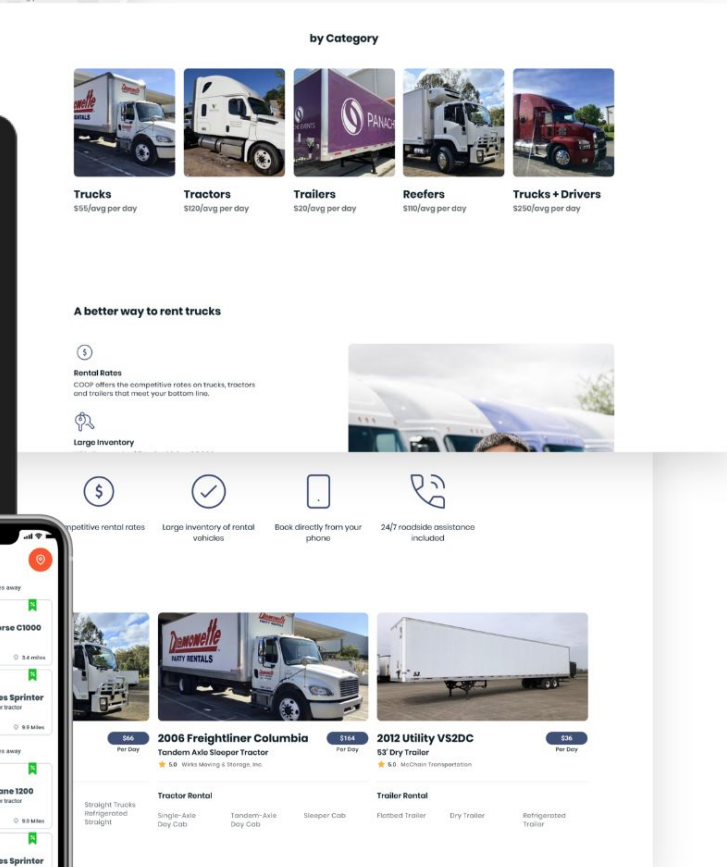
by Category

Trucks
$55/avg per day

Tractors
$120/avg per day

Trailers
$20/avg per day

Reefers
$110/avg per day

Trucks + Drivers
$250/avg per day

A better way to rent trucks

Rental Rates
COOP offers the competitive rates on trucks, tractors and trailers that meet your bottom line.

Large Inventory

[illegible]petitive rental rates

Large inventory of rental vehicles

Book directly from your phone

24/7 roadside assistance included

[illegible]s away

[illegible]rse C1000

3.4 miles

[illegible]es Sprinter
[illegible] tractor

9.0 Miles

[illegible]s away

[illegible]ane 1200
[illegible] tractor

9.0 Miles

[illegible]es Sprinter

$66
Per Day

2006 Freightliner Columbia
Tandem Axle Sleeper Tractor
5.0 Wirks Moving & Storage, Inc.

$164
Per Day

2012 Utility VS2DC
53' Dry Trailer
5.0 McChain Transportation

$36
Per Day

Straight Trucks
Refrigerated Straight

Tractor Rental
Single-Axle Day Cab
Tandem-Axle Day Cab
Sleeper Cab

Trailer Rental
Flatbed Trailer
Dry Trailer
Refrigerated Trailer